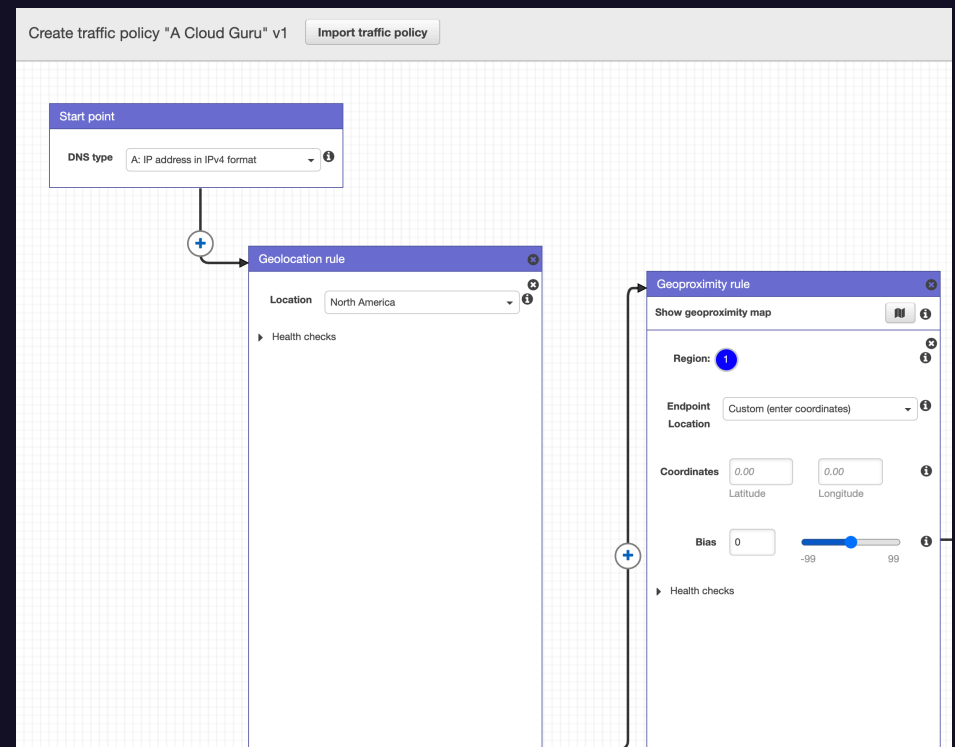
Create traffic policy "A Cloud Guru" v1

Import traffic policy

Start point

DNS type A: IP address in IPv4 format

Geolocation rule

Location North America

Health checks

Geoproximity rule

Show geoproximity map

Region: 1

Endpoint Location Custom (enter coordinates)

Coordinates 0.00 Latitude 0.00 Longitude

Bias 0

-99 99

Health checks